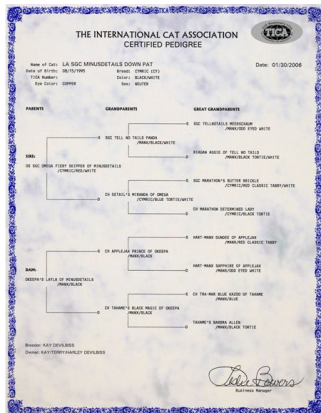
THE INTERNATIONAL CAT ASSOCIATION
CERTIFIED PEDIGREE

TICA

Date: 01/30/2006

Name of Cat: LA SGC MINUSDETAILS DOWN PAT
Date of Birth: 08/15/1995
TICA Number:
Eye Color: COPPER
Breed: CYMRIC (CY)
Color: BLACK/WHITE
Sex: NEUTER

PARENTS

GRANDPARENTS

GREAT GRANDPARENTS

SIRE:
DE SGC OMEGA FIERY DEEPPER OF MINUSDETAILS /CYMRIC/RED/WHITE

S SGC TELL NO TAILS PANDA /MANX/BLACK/WHITE

S SGC TELLNOTAILS MISSOCAUM /MANX/ODD EYED WHITE

D RINGAN ANGIE OF TELL NO TAILS /MANX/BLACK TORTIE/WHITE

D CH DETAILS MIRANDA OF OMEGA /CYMRIC/BLUE TORTIE/WHITE

S SGC MARATHON'S BUTTER BRICKLE /CYMRIC/RED CLASSIC TABBY/WHITE

D CH MARATHON DETERMINED LADY /CYMRIC/BLACK TORTIE

DAM:
OKEEPA'S LAYLA OF MINUSDETAILS /MANX/BLACK

S CH APPLEJAX PRINCE OF OKEEPA /MANX/BLACK

S HART-MANX DUNDEE OF APPLEJAX /MANX/RED CLASSIC TABBY

D HART-MANX SAPPHIRE OF APPLEJAX /MANX/ODD EYED WHITE

D CH TAHAME'S BLACK MAGIC OF OKEEPA /MANX/BLACK

S CH TRA-MAR BLUE KAZOO OF TAHAME /MANX/BLUE

D TAHAME'S BANDRA ALLEN /MANX/BLACK TORTIE

Breeder: KAY DEVILBISS
Owner: KAY/TERRY/HARLEY DEVILBISS

Vickie Powers
Business Manager